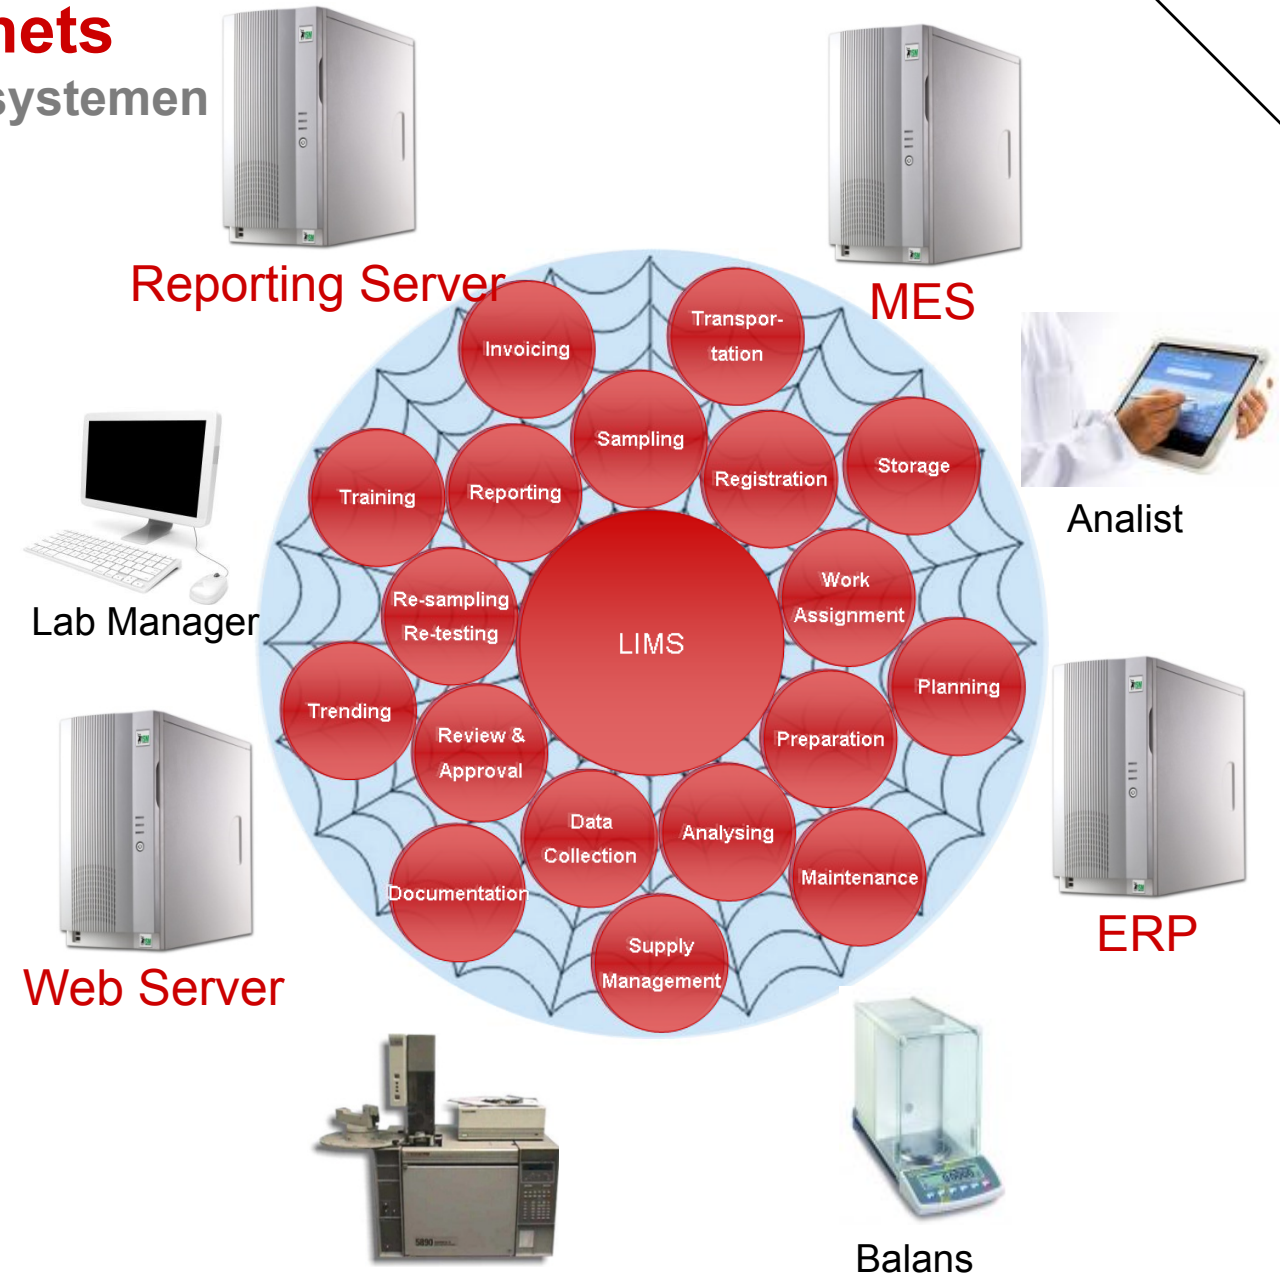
nets
systemen

Reporting Server

MES

Analist

Lab Manager

Invoicing
Transportation
Sampling
Training
Reporting
Registration
Storage
Work Assignment
Re-sampling Re-testing
LIMS
Planning
Trending
Review & Approval
Preparation
Data Collection
Analysing
Maintenance
Documentation
Supply Management

Web Server

ERP

Balans